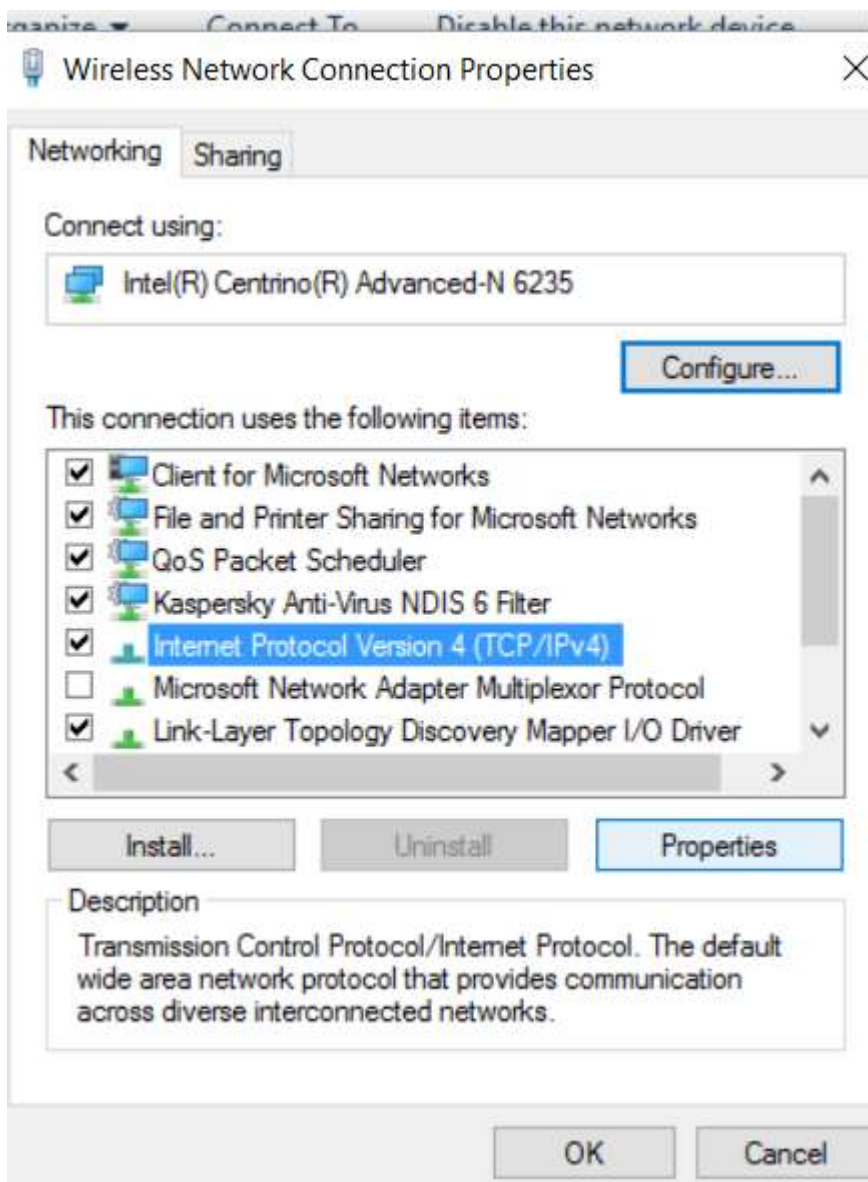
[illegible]ganize ▾ Connect To Disable this network device

Wireless Network Connection Properties ×

Networking Sharing

Connect using:

Intel(R) Centrino(R) Advanced-N 6235

Configure...

This connection uses the following items:

☑ Client for Microsoft Networks
☑ File and Printer Sharing for Microsoft Networks
☑ QoS Packet Scheduler
☑ Kaspersky Anti-Virus NDIS 6 Filter
☑ Internet Protocol Version 4 (TCP/IPv4)
☐ Microsoft Network Adapter Multiplexor Protocol
☑ Link-Layer Topology Discovery Mapper I/O Driver

Install... Uninstall Properties

Description

Transmission Control Protocol/Internet Protocol. The default wide area network protocol that provides communication across diverse interconnected networks.

OK Cancel